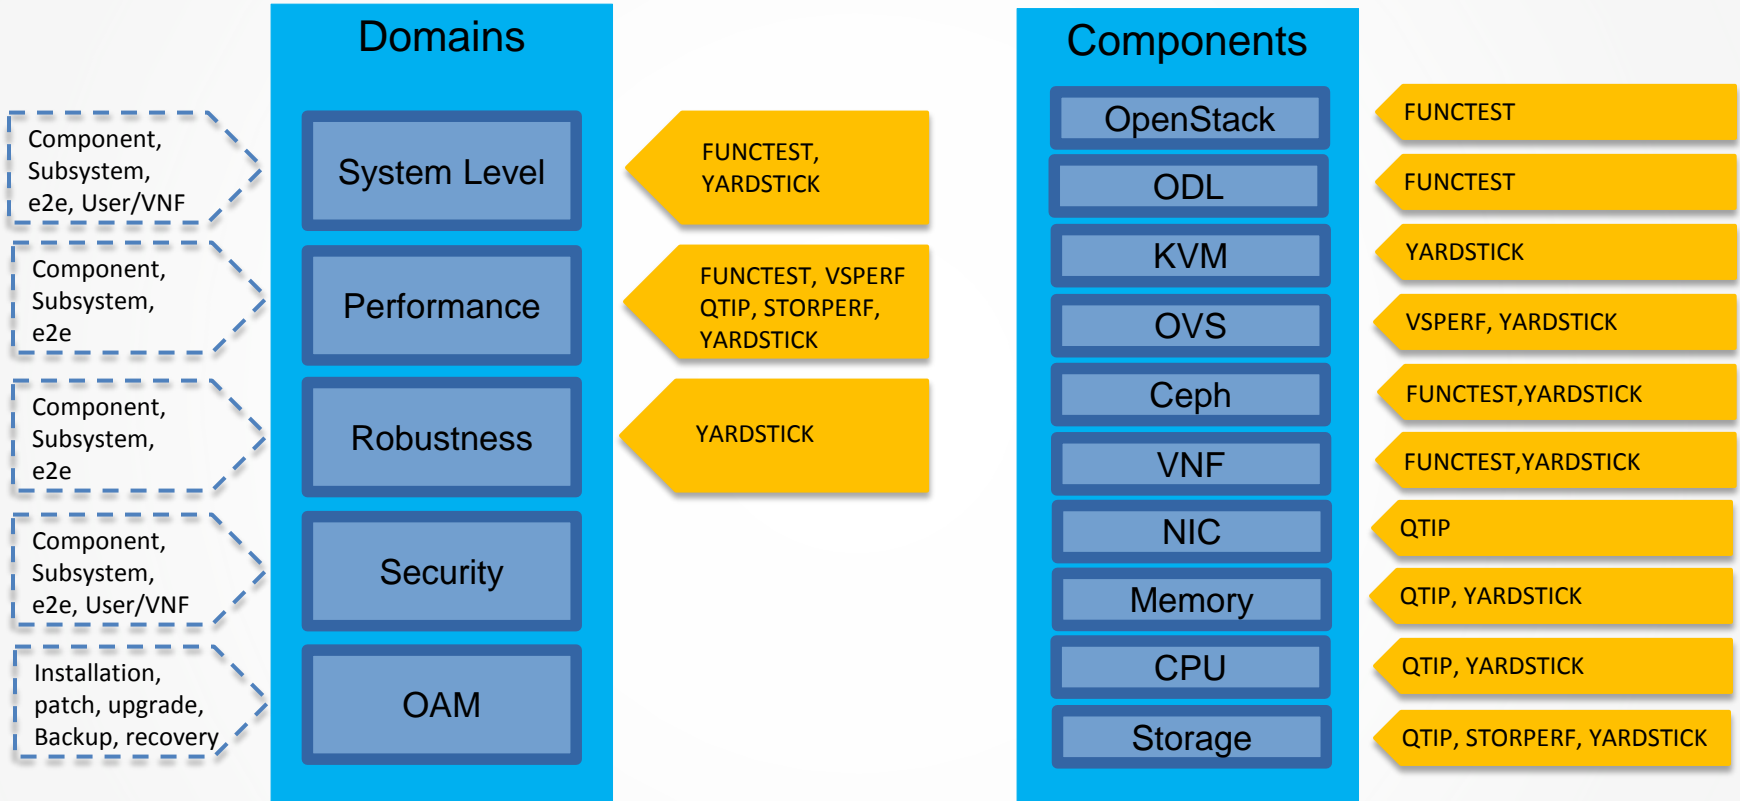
Component, Subsystem, e2e, User/VNF

Component, Subsystem, e2e

Component, Subsystem, e2e

Component, Subsystem, e2e, User/VNF

Installation, patch, upgrade, Backup, recovery

Domains

System Level

Performance

Robustness

Security

OAM

FUNCTEST, YARDSTICK

FUNCTEST, VSPERF QTIP, STORPERF, YARDSTICK

YARDSTICK

Components

OpenStack

ODL

KVM

OVS

Ceph

VNF

NIC

Memory

CPU

Storage

FUNCTEST

FUNCTEST

YARDSTICK

VSPERF, YARDSTICK

FUNCTEST,YARDSTICK

FUNCTEST,YARDSTICK

QTIP

QTIP, YARDSTICK

QTIP, YARDSTICK

QTIP, STORPERF, YARDSTICK